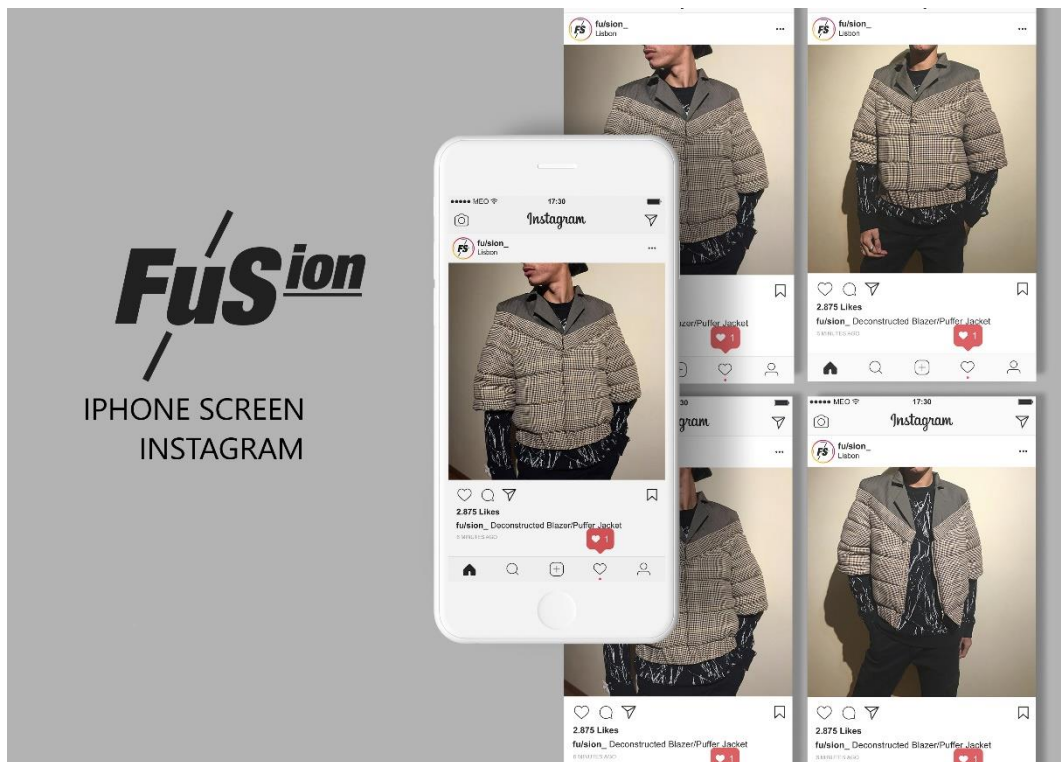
Fu/Sion

IPHONE SCREEN
INSTAGRAM

••••• MEO 17:30
Instagram
fu/sion_
Lisbon
2.875 Likes
fu/sion_ Deconstructed Blazer/Puffer Jacket
5 MINUTES AGO
1

fu/sion_
Lisbon
zer/Puffer Jacket
1

fu/sion_
Lisbon
2.875 Likes
fu/sion_ Deconstructed Blazer/Puffer Jacket
5 MINUTES AGO
1

30
gram

••••• MEO 17:30
Instagram
fu/sion_
Lisbon

2.875 Likes
fu/sion_ Deconstructed Blazer/Puffer Jacket
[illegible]

2.875 Likes
fu/sion_ Deconstructed Blazer/Puffer Jacket
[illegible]